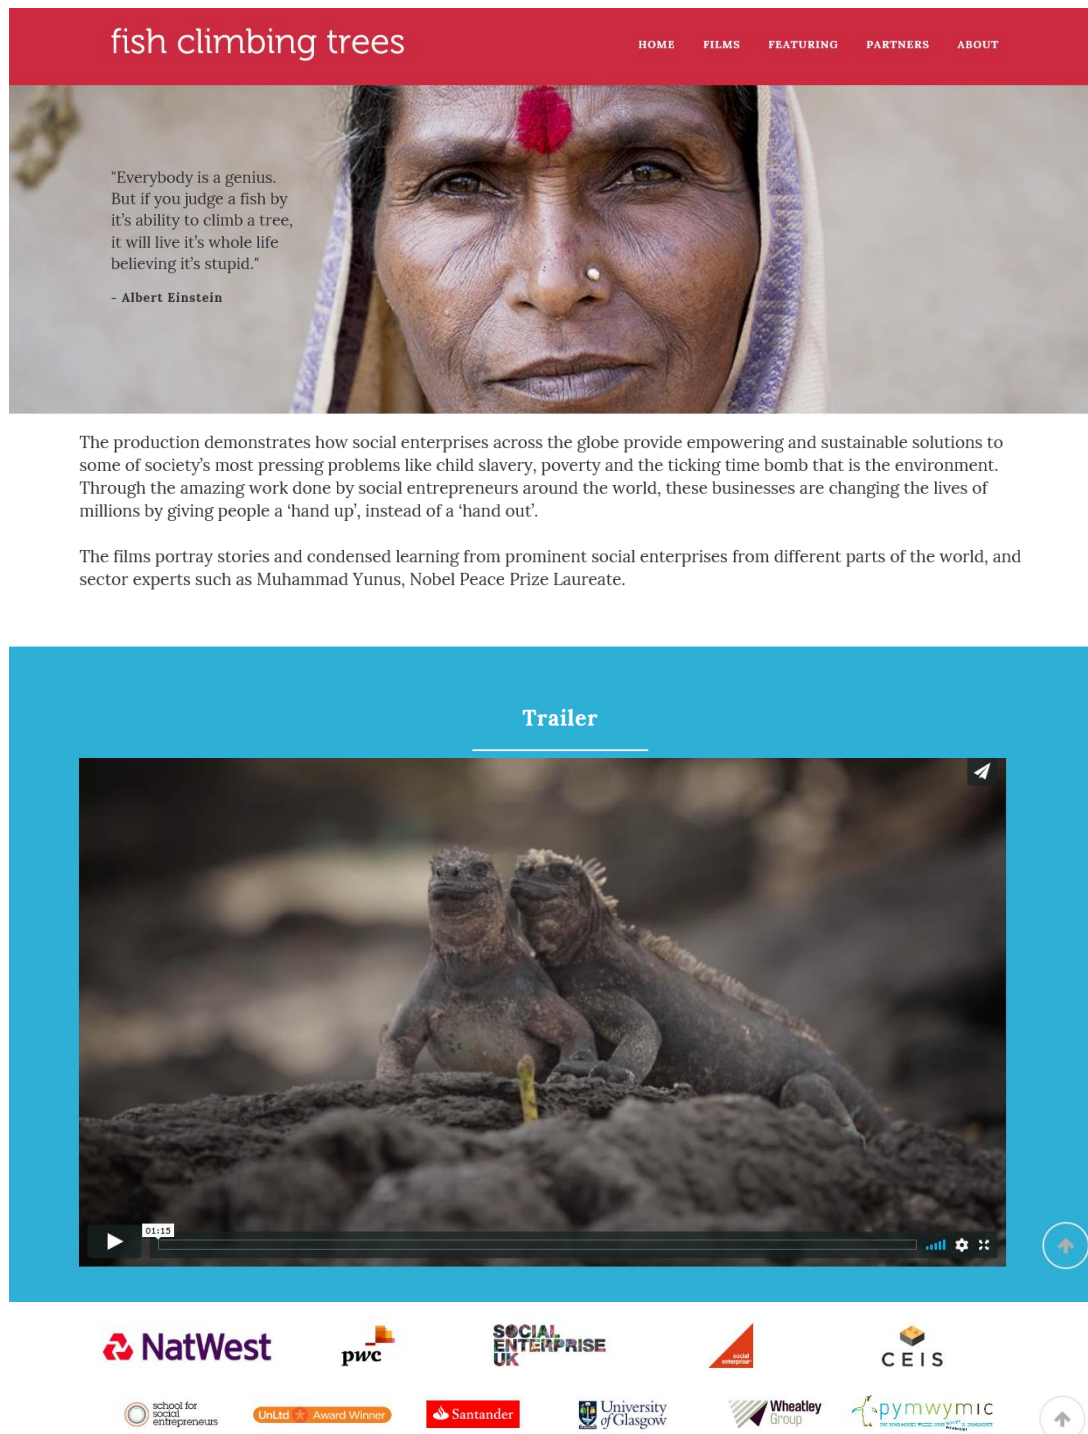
fish climbing trees

HOME FILMS FEATURING PARTNERS ABOUT

"Everybody is a genius. But if you judge a fish by it's ability to climb a tree, it will live it's whole life believing it's stupid."

- Albert Einstein

The production demonstrates how social enterprises across the globe provide empowering and sustainable solutions to some of society's most pressing problems like child slavery, poverty and the ticking time bomb that is the environment. Through the amazing work done by social entrepreneurs around the world, these businesses are changing the lives of millions by giving people a 'hand up', instead of a 'hand out'.

The films portray stories and condensed learning from prominent social enterprises from different parts of the world, and sector experts such as Muhammad Yunus, Nobel Peace Prize Laureate.

Trailer

01:15

NatWest pwc SOCIAL ENTERPRISE UK social enterprise CEIS

school for social entrepreneurs UnLtd Award Winner Santander University of Glasgow Wheatley Group pymwymic